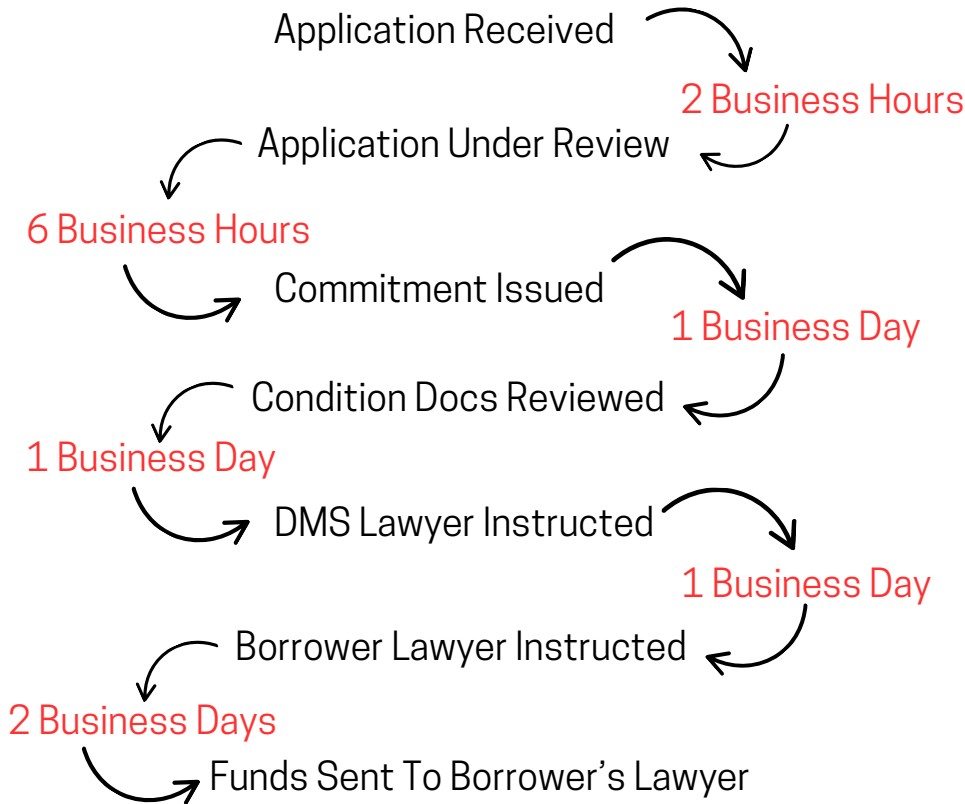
Application Received

2 Business Hours

Application Under Review

6 Business Hours

Commitment Issued

1 Business Day

Condition Docs Reviewed

1 Business Day

DMS Lawyer Instructed

1 Business Day

Borrower Lawyer Instructed

2 Business Days

Funds Sent To Borrower's Lawyer